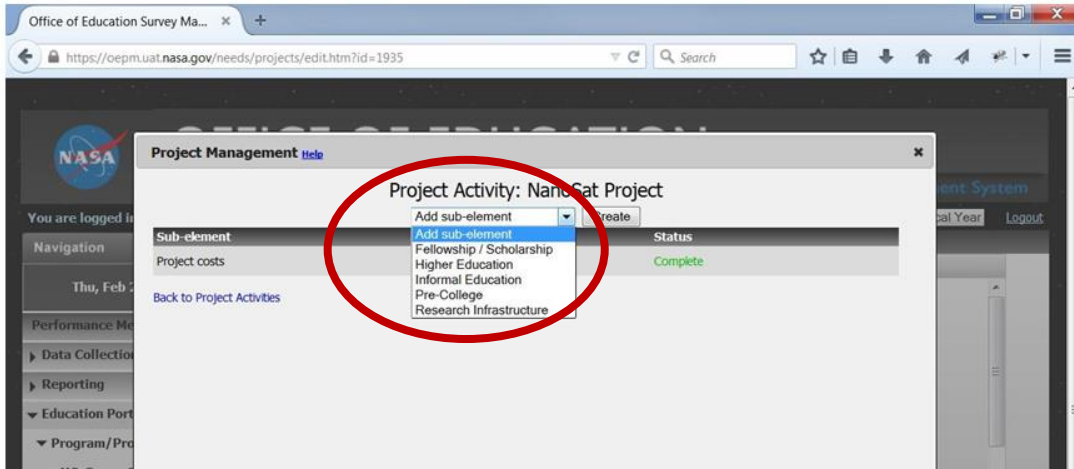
Office of Education Survey Ma... ×

https://oepm.uat.nasa.gov/needs/projects/edit.htm?id=1935

Search

NASA

ent System

You are logged i

cal Year

Logout

Navigation

Thu, Feb 2

Performance Me

Data Collectio

Reporting

Education Port

Program/Pro

Project Management Help

×

Project Activity: NanoSat Project

Add sub-element

Create

| Sub-element | Status |
|---|---|
| Project costs | Complete |

Add sub-element
Fellowship / Scholarship
Higher Education
Informal Education
Pre-College
Research Infrastructure

Back to Project Activities